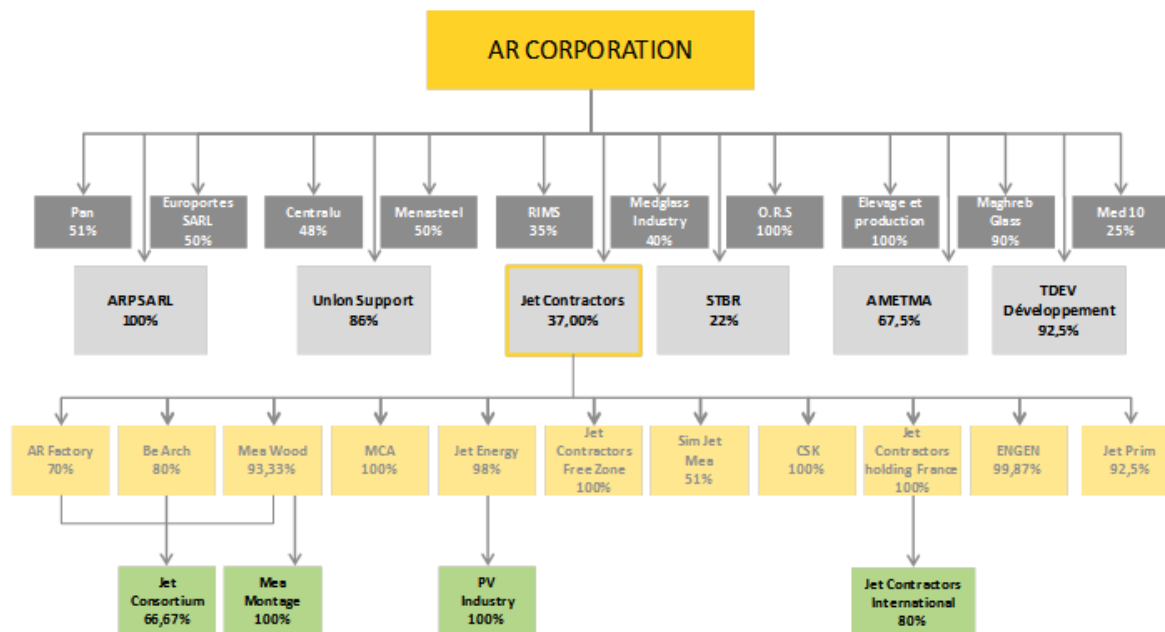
AR CORPORATION

Pan
51%

Europortes SARL
50%

Centralu
48%

Menasteel
50%

RIMS
35%

Medglass Industry
40%

O.R.S
100%

Elevage et production
100%

Maghreb Glass
90%

Med 10
25%

ARPSARL
100%

Union Support
86%

Jet Contractors
37,00%

STBR
22%

AMETMA
67,5%

TDEV Développement
92,5%

AR Factory
70%

Be Arch
80%

Mea Wood
93,33%

MCA
100%

Jet Energy
98%

Jet Contractors Free Zone
100%

Sim Jet Mea
51%

CSK
100%

Jet Contractors holding France
100%

ENGEN
99,87%

Jet Prim
92,5%

Jet Consortium
66,67%

Mea Montage
100%

PV Industry
100%

Jet Contractors International
80%